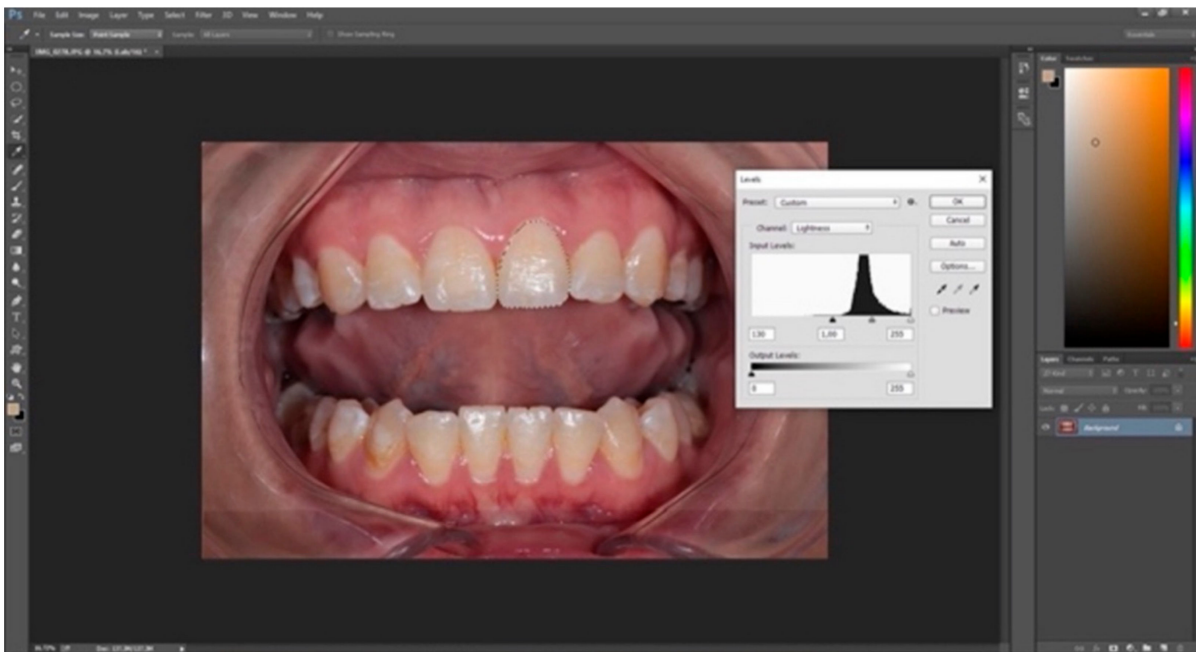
Ps File Edit Image Layer Type Select Filter 3D View Window Help

Sample Size: Point Sample Sample: All Layers Show Sampling Ring

Essentials

IMG_0278.JPG @ 16,7% (Lab/16) *

Levels

Preset: Custom

Channel: Lightness

Input Levels:

130 1,00 255

Output Levels:

0 255

OK

Cancel

Auto

Options...

Preview

Color Swatches

Layers Channels Paths

Normal Opacity:

Lock: Fill:

Background

16,73%

Doc: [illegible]